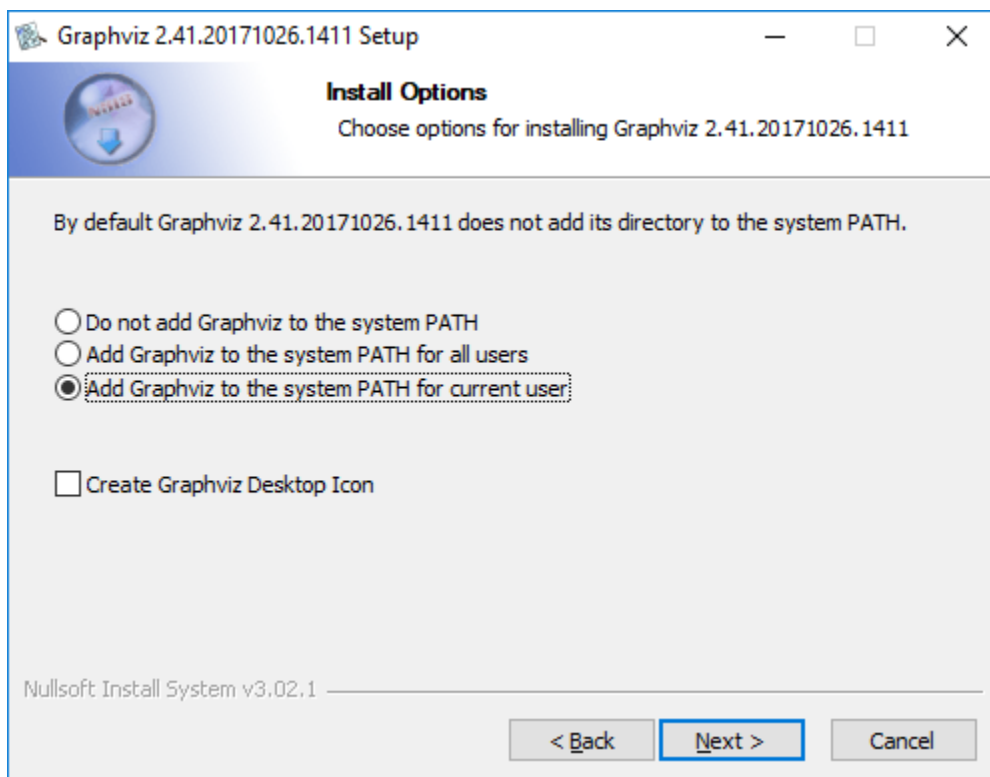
Graphviz 2.41.20171026.1411 Setup

Install Options
Choose options for installing Graphviz 2.41.20171026.1411

By default Graphviz 2.41.20171026.1411 does not add its directory to the system PATH.

Do not add Graphviz to the system PATH
Add Graphviz to the system PATH for all users
Add Graphviz to the system PATH for current user

Create Graphviz Desktop Icon

Nullsoft Install System v3.02.1

< Back
Next >
Cancel